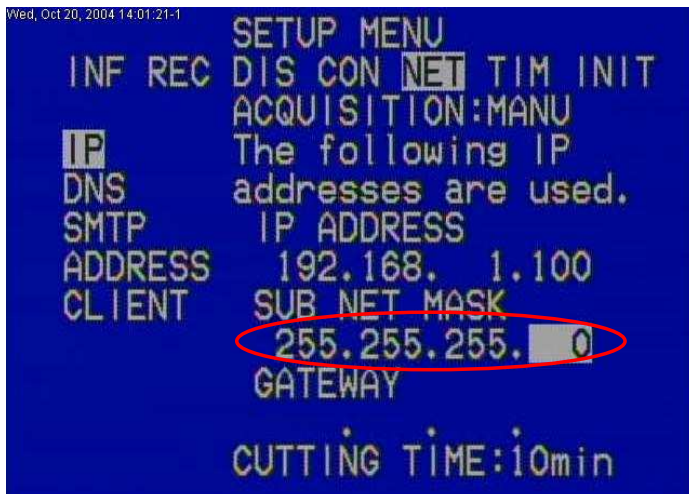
Wed, Oct 20, 2004 14:01:21-1

SETUP MENU

INF REC DIS CON NET TIM INIT

ACQUISITION:MANU

IP The following IP
DNS addresses are used.
SMTP IP ADDRESS
ADDRESS 192.168. 1.100
CLIENT SUB NET MASK
255.255.255. 0
GATEWAY
. . .
CUTTING TIME:10min